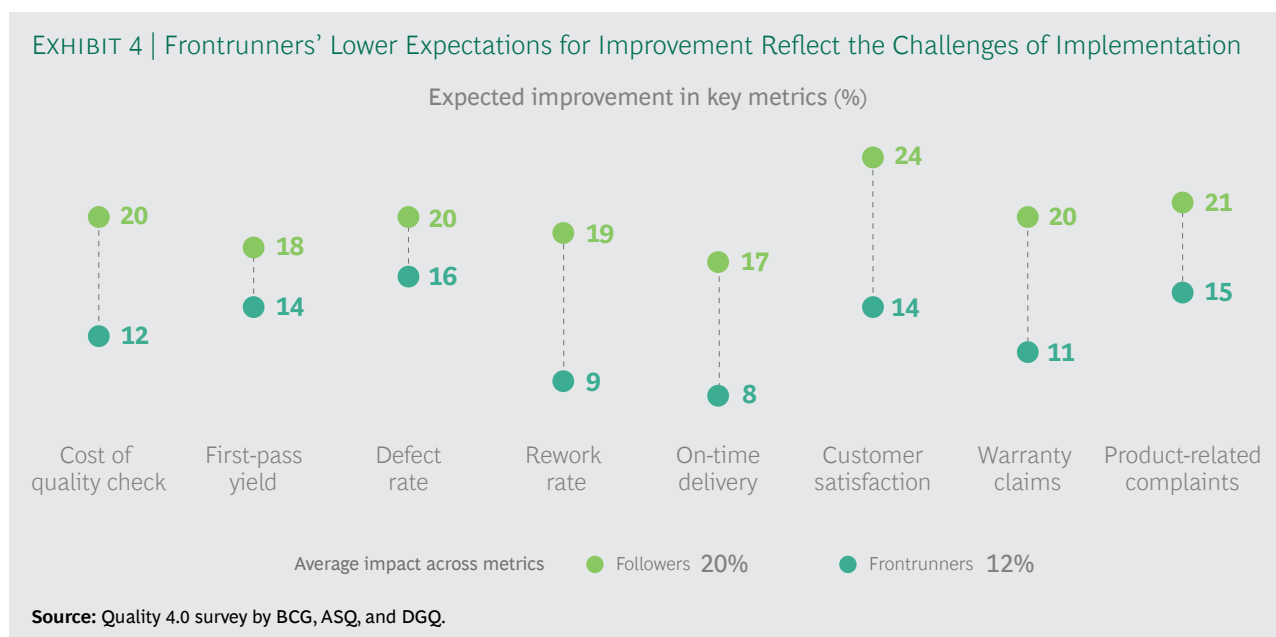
EXHIBIT 4 | Frontrunners' Lower Expectations for Improvement Reflect the Challenges of Implementation

Expected improvement in key metrics (%)

20
12
Cost of quality check

18
14
First-pass yield

20
16
Defect rate

19
9
Rework rate

17
8
On-time delivery

24
14
Customer satisfaction

20
11
Warranty claims

21
15
Product-related complaints

Average impact across metrics Followers 20% Frontrunners 12%

**Source:** Quality 4.0 survey by BCG, ASQ, and DGQ.